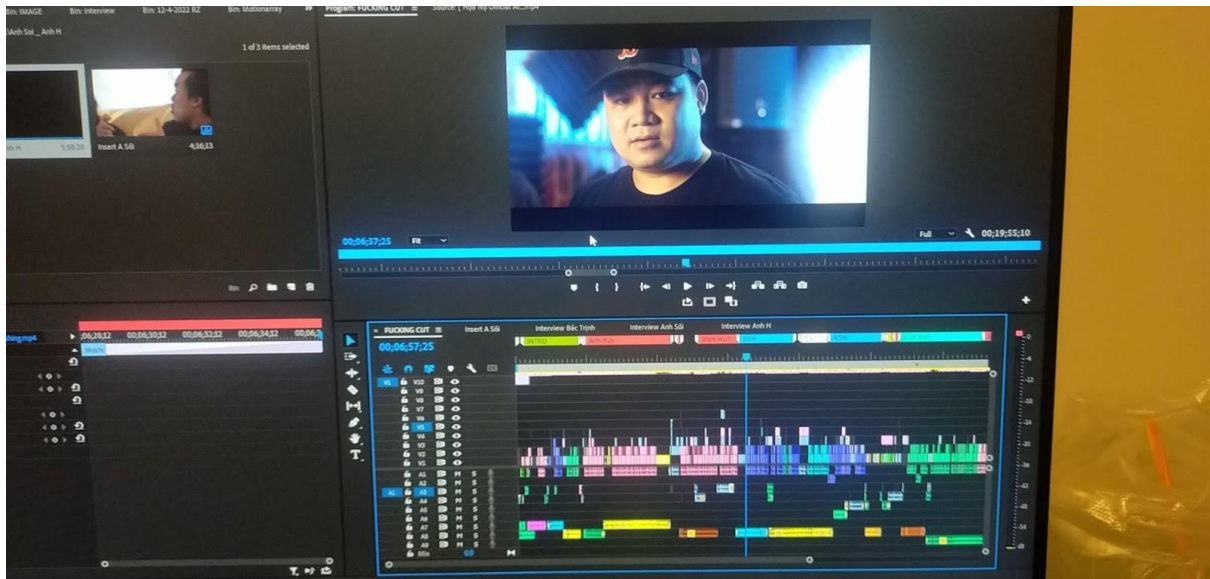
Bin: IMAGE Bin: Interview Bin: 12-4-2022 R2 Bin: Motionarray

\Anh Sói _ Anh H

1 of 3 items selected

Anh H 5;59;20

Insert A Sói 4;16;13

Program: FUCKING CUT ≡ Source: ( Hoa Nộ Official M... mp4

00;06;57;25 Fit

Full 00;19;55;10

06;28;12 00;06;30;12 00;06;32;12 00;06;34;12 00;06;3

Mochi

FUCKING CUT ≡ Insert A Sói Interview Bác Trịnh Interview Anh Sói Interview Anh H

00;06;57;25

INTRO Anh Huy KSH

V10 V9 V8 V7 V6 V5 V4 V3 V2 V1

A1 A2 A3 A4 A5 A6 A7 A8 A9

Mix 0.0

0 -6 -12 -18 -24 -30 -36 -42 -48 -54 dB